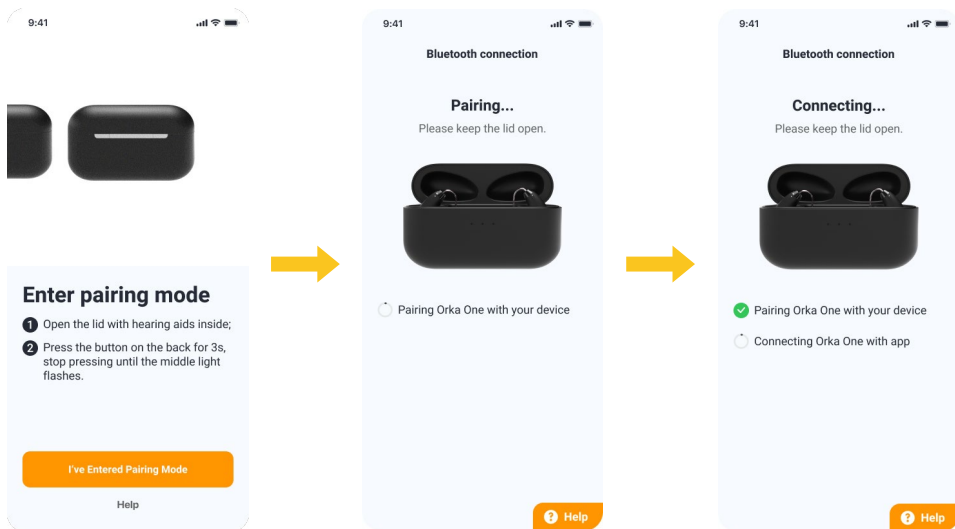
9:41

Enter pairing mode

1 Open the lid with hearing aids inside;

2 Press the button on the back for 3s, stop pressing until the middle light flashes.

I've Entered Pairing Mode

Help

9:41

Bluetooth connection

Pairing...

Please keep the lid open.

Pairing Orka One with your device

Help

9:41

Bluetooth connection

Connecting...

Please keep the lid open.

Pairing Orka One with your device

Connecting Orka One with app

Help